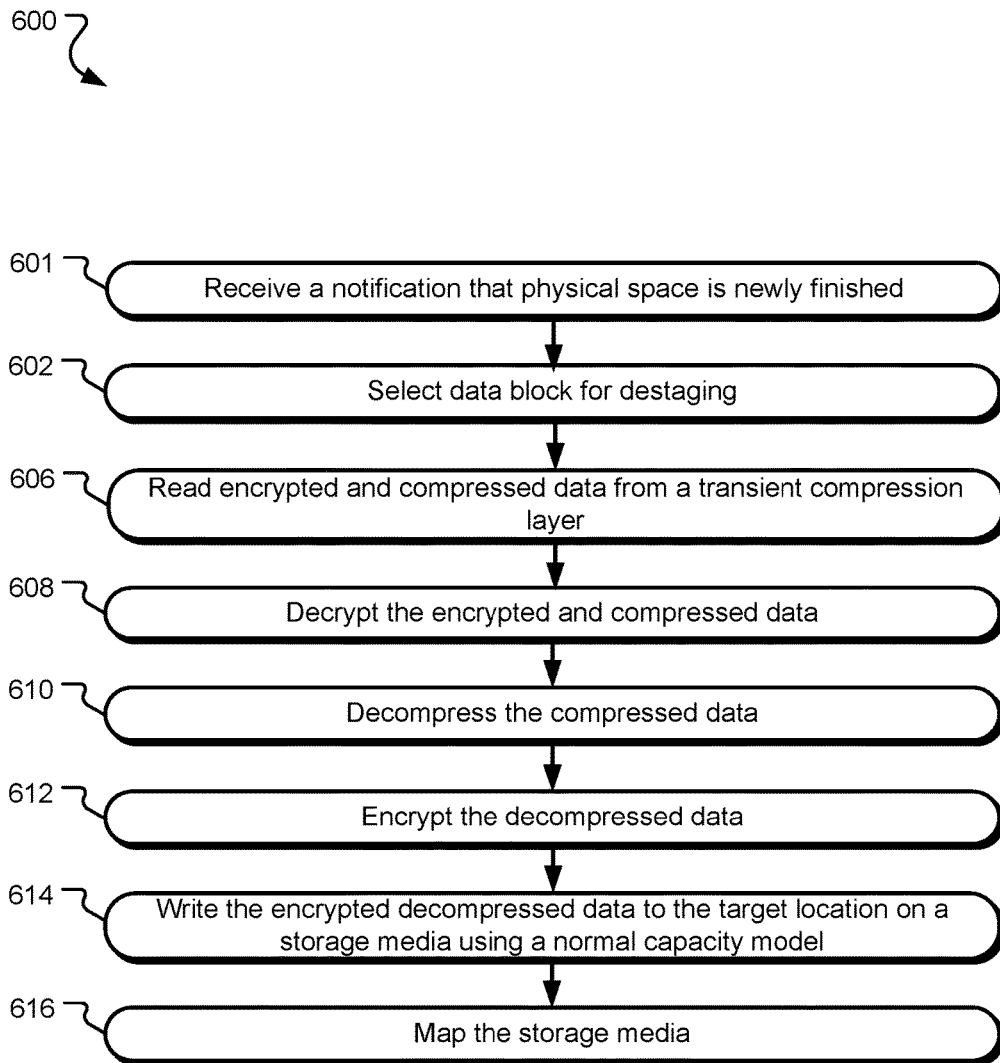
600

601
Receive a notification that physical space is newly finished

602
Select data block for destaging

606
Read encrypted and compressed data from a transient compression layer

608
Decrypt the encrypted and compressed data

610
Decompress the compressed data

612
Encrypt the decompressed data

614
Write the encrypted decompressed data to the target location on a storage media using a normal capacity model

616
Map the storage media